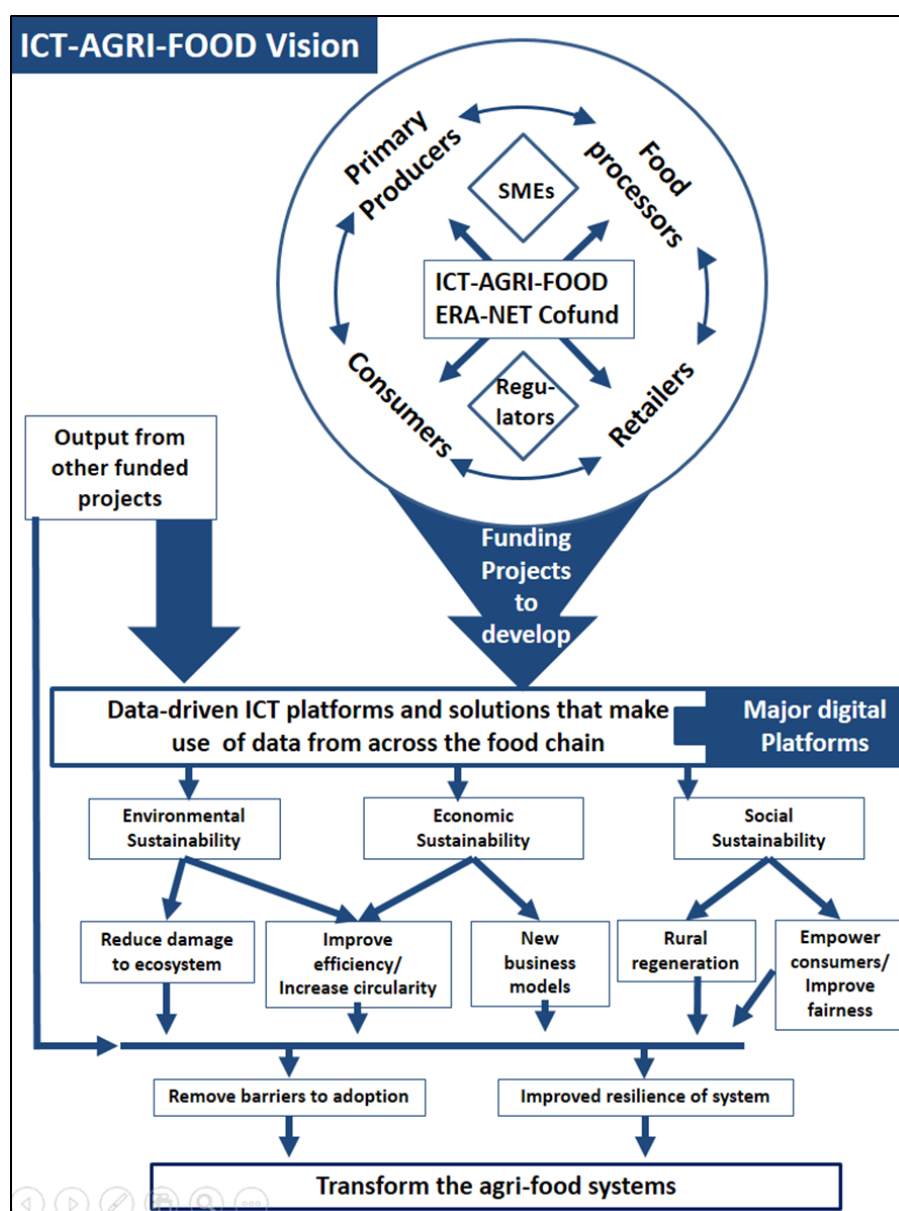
ICT-AGRI-FOOD Vision

Primary Producers

Food processors

SMEs

ICT-AGRI-FOOD ERA-NET Cofund

Consumers

Regulators

Retailers

Output from other funded projects

Funding Projects to develop

Data-driven ICT platforms and solutions that make use of data from across the food chain

Major digital Platforms

Environmental Sustainability

Economic Sustainability

Social Sustainability

Reduce damage to ecosystem

Improve efficiency/ Increase circularity

New business models

Rural regeneration

Empower consumers/ Improve fairness

Remove barriers to adoption

Improved resilience of system

Transform the agri-food systems